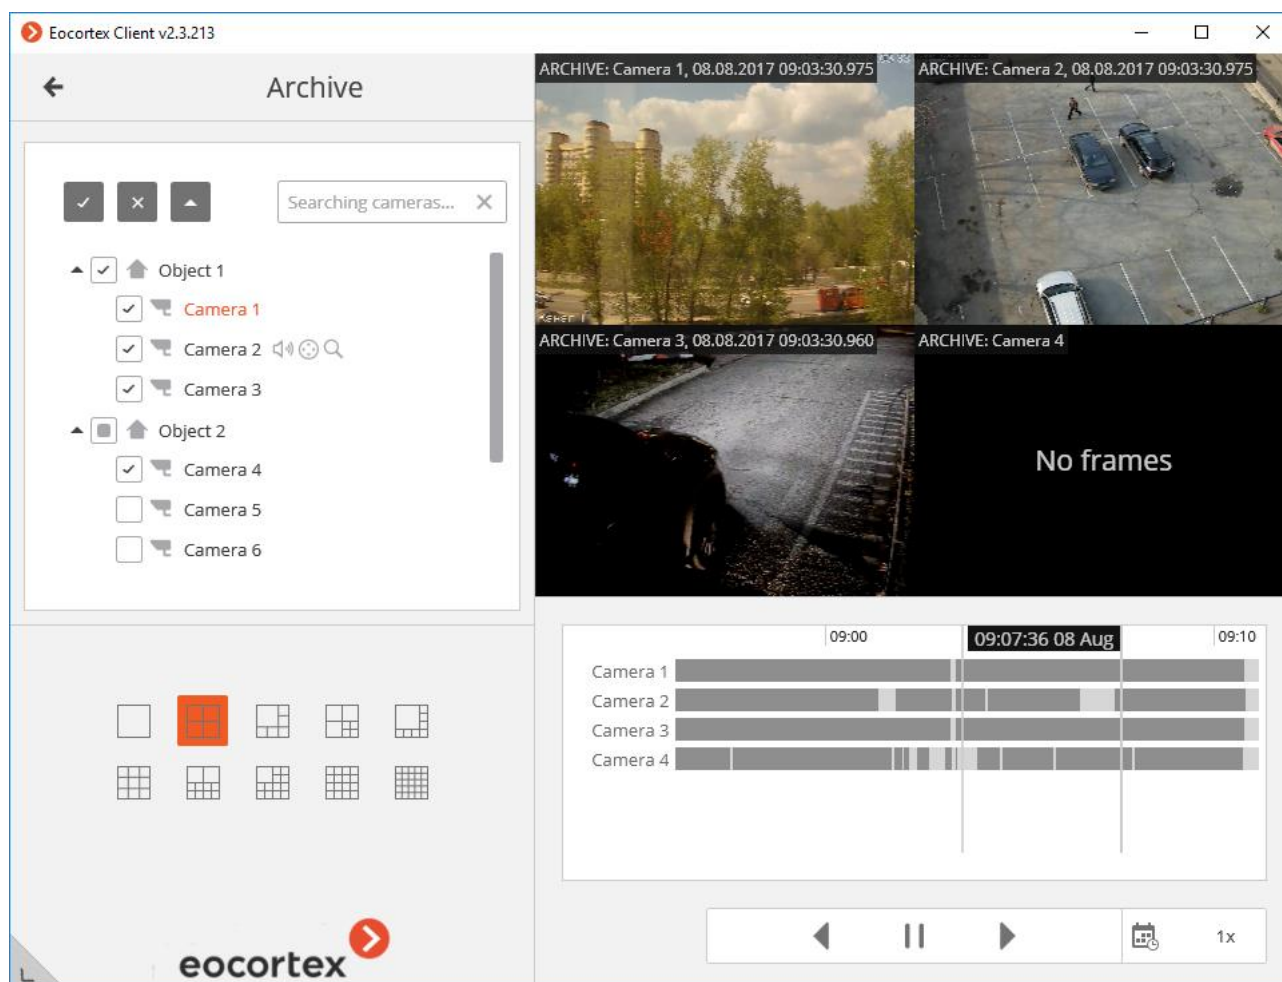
Eocortex Client v2.3.213

Archive

Searching cameras...

Object 1
Camera 1
Camera 2
Camera 3
Object 2
Camera 4
Camera 5
Camera 6

ARCHIVE: Camera 1, 08.08.2017 09:03:30.975
ARCHIVE: Camera 2, 08.08.2017 09:03:30.975
ARCHIVE: Camera 3, 08.08.2017 09:03:30.960
ARCHIVE: Camera 4

No frames

09:00
09:07:36 08 Aug
09:10

Camera 1
Camera 2
Camera 3
Camera 4

1x

eocortex